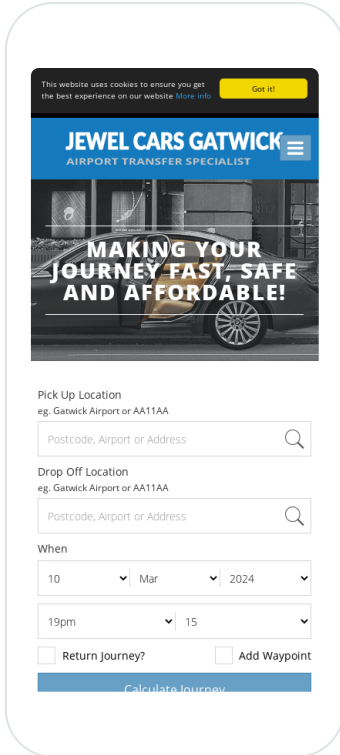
This website uses cookies to ensure you get the best experience on our website More info

Got it!

JEWEL CARS GATWICK
AIRPORT TRANSFER SPECIALIST

MAKING YOUR JOURNEY FAST, SAFE AND AFFORDABLE!

Pick Up Location
eg. Gatwick Airport or AA11AA

Postcode, Airport or Address

Drop Off Location
eg. Gatwick Airport or AA11AA

Postcode, Airport or Address

When

10 | Mar | 2024

19pm | 15

Return Journey?

Add Waypoint

Calculate Journey